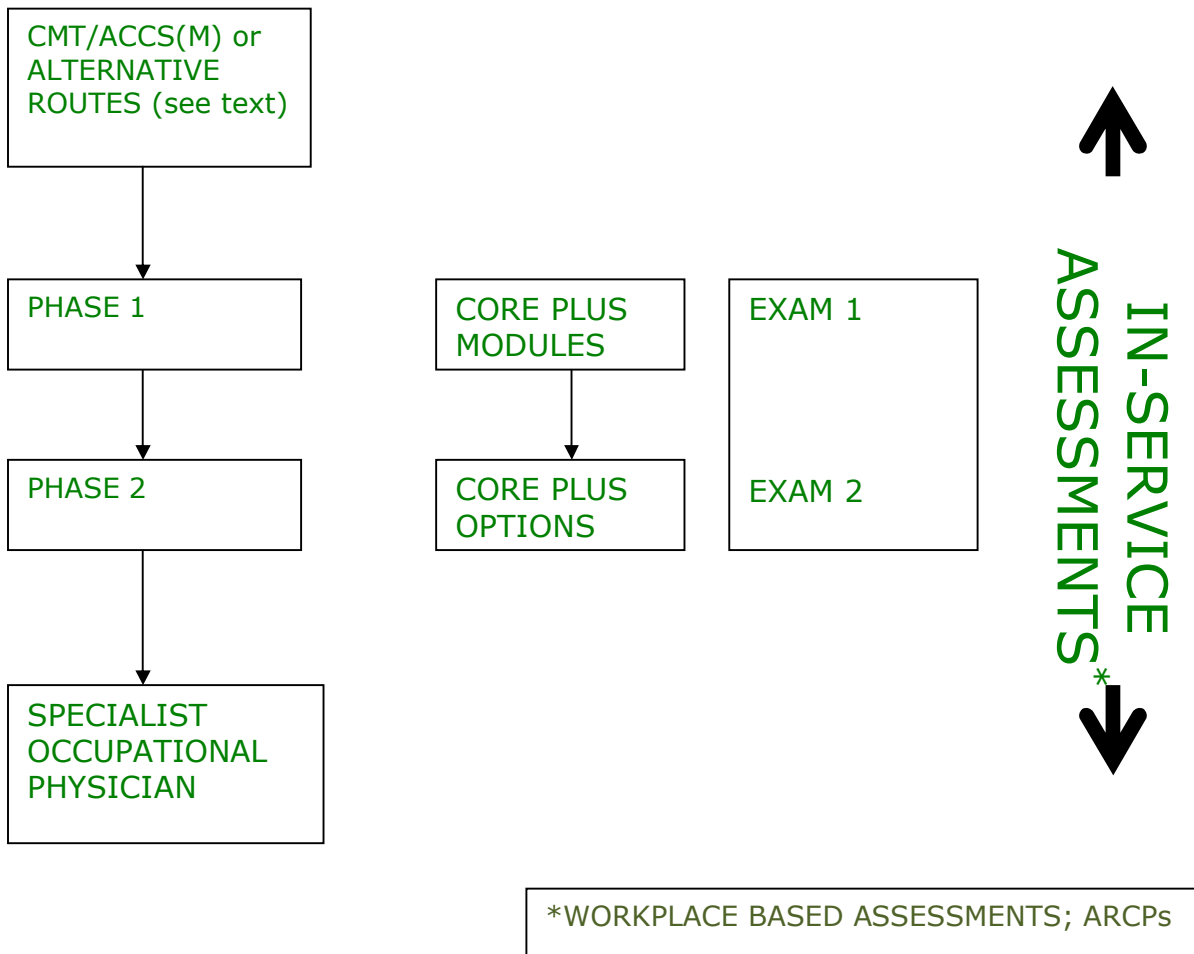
CMT/ACCS(M) or ALTERNATIVE ROUTES (see text)

PHASE 1

CORE PLUS MODULES

EXAM 1

PHASE 2

CORE PLUS OPTIONS

EXAM 2

IN-SERVICE ASSESSMENTS*

SPECIALIST OCCUPATIONAL PHYSICIAN

*WORKPLACE BASED ASSESSMENTS; ARCPs